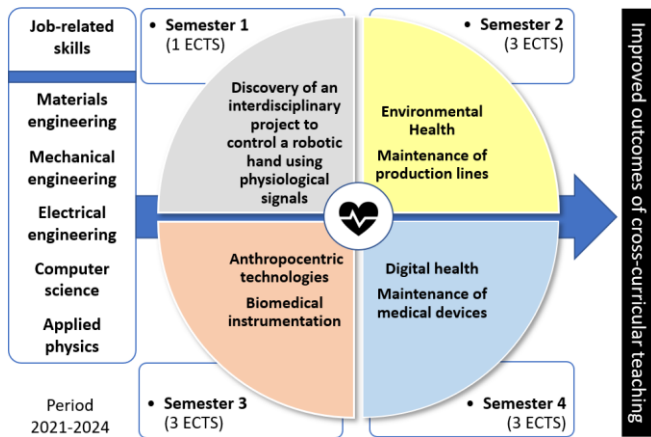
Job-related skills

Materials engineering

Mechanical engineering

Electrical engineering

Computer science

Applied physics

Period 2021-2024

• Semester 1
(1 ECTS)

Discovery of an interdisciplinary project to control a robotic hand using physiological signals

• Semester 2
(3 ECTS)

Environmental Health

Maintenance of production lines

Anthropocentric technologies

Biomedical instrumentation

Digital health

Maintenance of medical devices

• Semester 3
(3 ECTS)

• Semester 4
(3 ECTS)

Improved outcomes of cross-curricular teaching